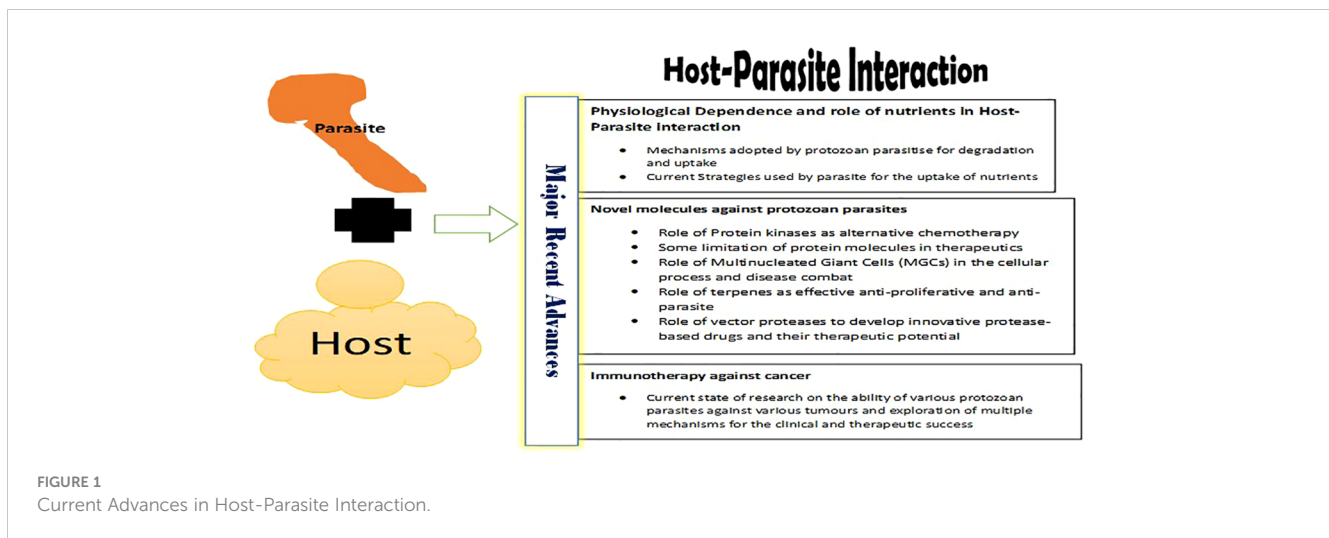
Parasite

Host

Host-Parasite Interaction

Major Recent Advances

Physiological Dependence and role of nutrients in Host-Parasite Interaction

- Mechanisms adopted by protozoan parasitise for degradation and uptake
- Current Strategies used by parasite for the uptake of nutrients

Novel molecules against protozoan parasites

- Role of Protein kinases as alternative chemotherapy
- Some limitation of protein molecules in therapeutics
- Role of Multinucleated Giant Cells (MGCs) in the cellular process and disease combat
- Role of terpenes as effective anti-proliferative and anti-parasite
- Role of vector proteases to develop innovative protease-based drugs and their therapeutic potential

Immunotherapy against cancer

- Current state of research on the ability of various protozoan parasites against various tumours and exploration of multiple mechanisms for the clinical and therapeutic success

FIGURE 1
Current Advances in Host-Parasite Interaction.